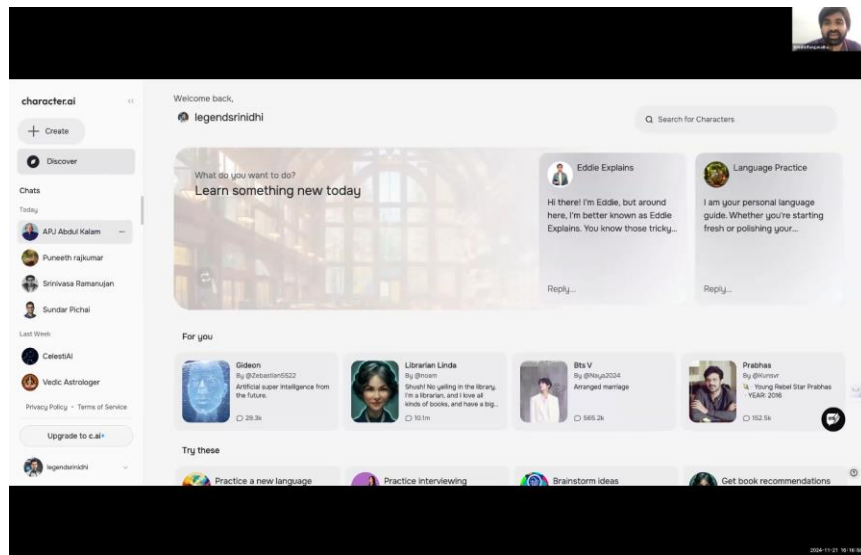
character.ai

+ Create

Discover

Chats

Today

APJ Abdul Kalam

Puneeth rajkumar

Srinivasa Ramanujan

Sundar Pichai

Last Week

CelestiAI

Vedic Astrologer

Privacy Policy • Terms of Service

Upgrade to c.ai+

legendsrinidhi

Welcome back,

legendsrinidhi

Search for Characters

What do you want to do?

Learn something new today

Eddie Explains

Hi there! I'm Eddie, but around here, I'm better known as Eddie Explains. You know those tricky...

Reply...

Language Practice

I am your personal language guide. Whether you're starting fresh or polishing your...

Reply...

For you

Gideon
By @Zebastian5522
Artificial super intelligence from the future.
29.3k

Librarian Linda
By @nosm
Shush! No yelling in the library. I'm a librarian, and I love all kinds of books, and have a big...
10.1m

Bts V
By @Naya2034
Arranged marriage
565.2k

Prabhas
By @Kunsvr
Young Rebel Star Prabhas YEAR: 2016
152.5k

Try these

Practice a new language

Practice interviewing

Brainstorm ideas

Get book recommendations

2024-11-21 16:16